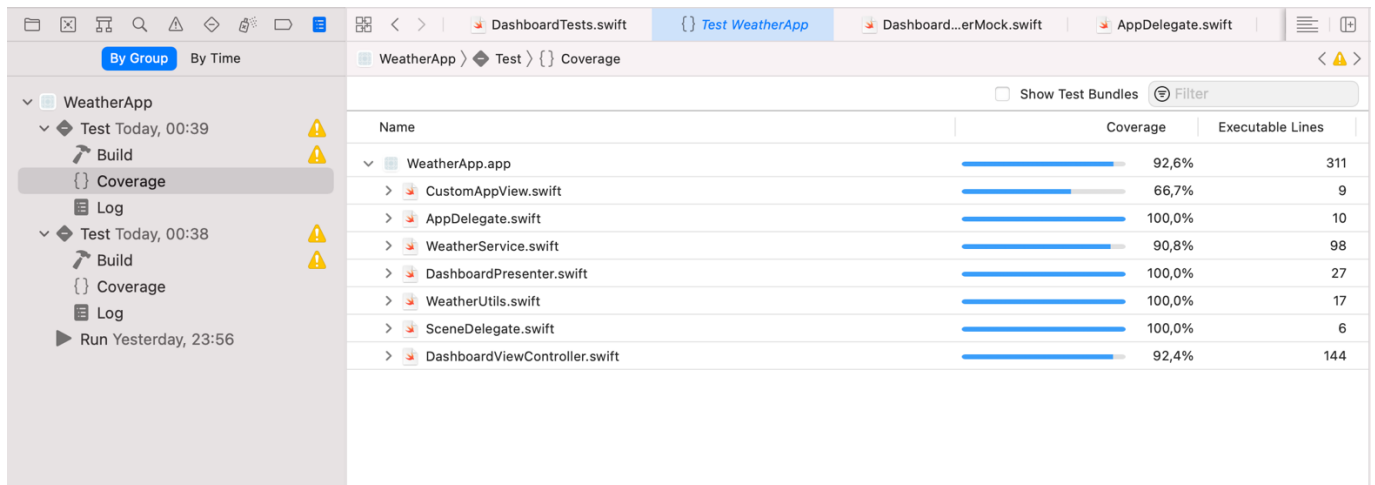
DashboardTests.swift {} Test WeatherApp Dashboard...erMock.swift AppDelegate.swift

By Group By Time

WeatherApp
Test Today, 00:39
Build
{} Coverage
Log
Test Today, 00:38
Build
{} Coverage
Log
Run Yesterday, 23:56

WeatherApp 〉 Test 〉 {} Coverage

Show Test Bundles Filter

| Name | Coverage | Executable Lines |
|---|---|---|
| WeatherApp.app | 92,6% | 311 |
| CustomAppView.swift | 66,7% | 9 |
| AppDelegate.swift | 100,0% | 10 |
| WeatherService.swift | 90,8% | 98 |
| DashboardPresenter.swift | 100,0% | 27 |
| WeatherUtils.swift | 100,0% | 17 |
| SceneDelegate.swift | 100,0% | 6 |
| DashboardViewController.swift | 92,4% | 144 |